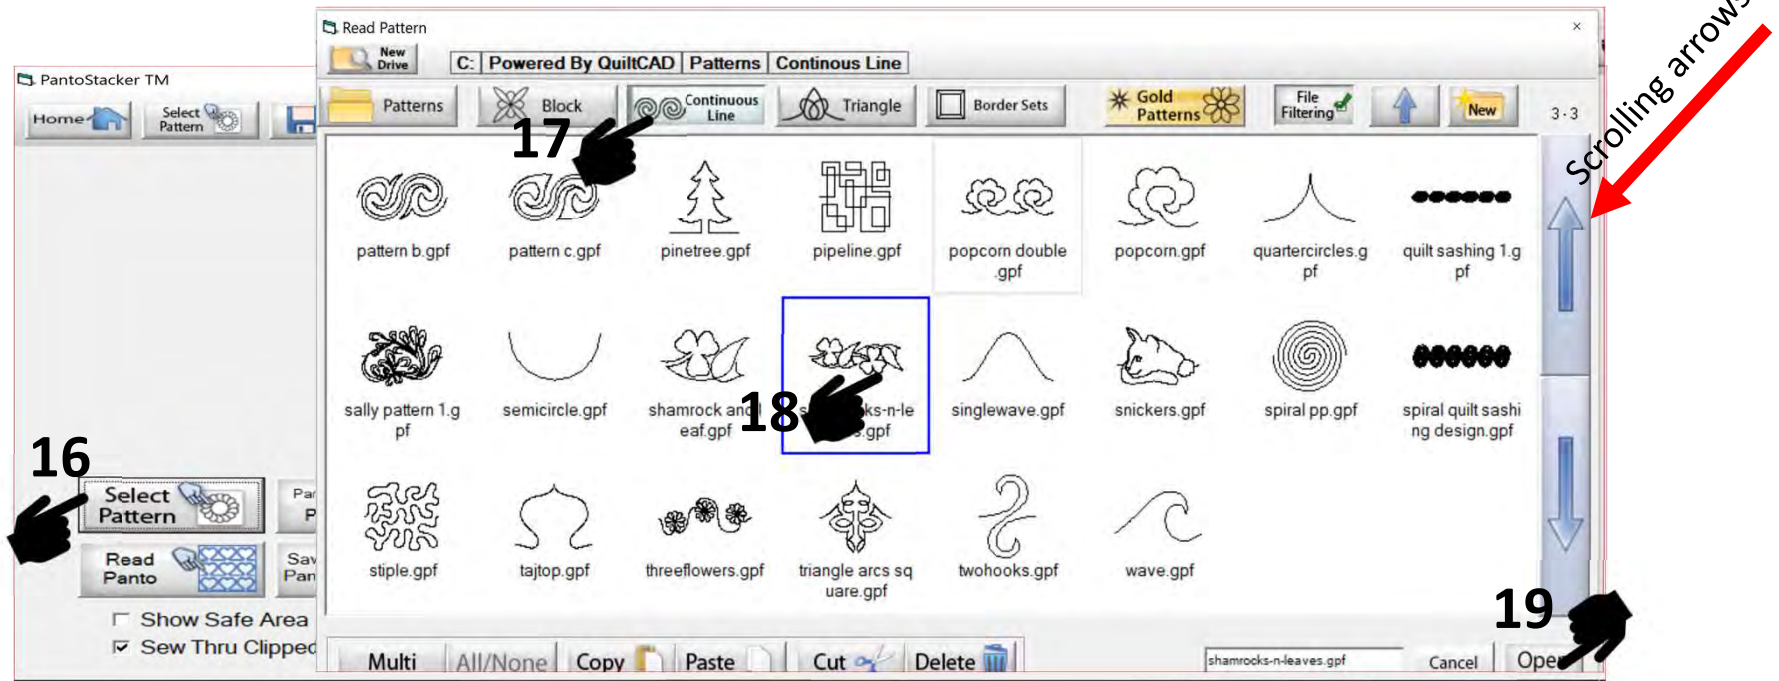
PantoStacker TM

Home

Select Pattern

16

Select Pattern

Read Panto

Par P

Sav Pan

Show Safe Area

Sew Thru Clipped

Read Pattern

×

New Drive

C: Powered By QuiltCAD Patterns Continous Line

Patterns

Block

Continuous Line

Triangle

Border Sets

Gold Patterns

File Filtering

New

3 - 3

17

pattern b.gpf

pattern c.gpf

pinetree.gpf

pipeline.gpf

popcorn double .gpf

popcorn.gpf

quartercircles.gpf

quilt sashing 1.gpf

sally pattern 1.gpf

semicircle.gpf

shamrock and leaf.gpf

18

s ks-n-le .gpf

singlewave.gpf

snickers.gpf

spiral pp.gpf

spiral quilt sashing design.gpf

stiple.gpf

tajtop.gpf

threeflowers.gpf

triangle arcs square.gpf

twohooks.gpf

wave.gpf

Scrolling arrows

19

Multi

All/None

Copy

Paste

Cut

Delete

shamrocks-n-leaves.gpf

Cancel

Ope